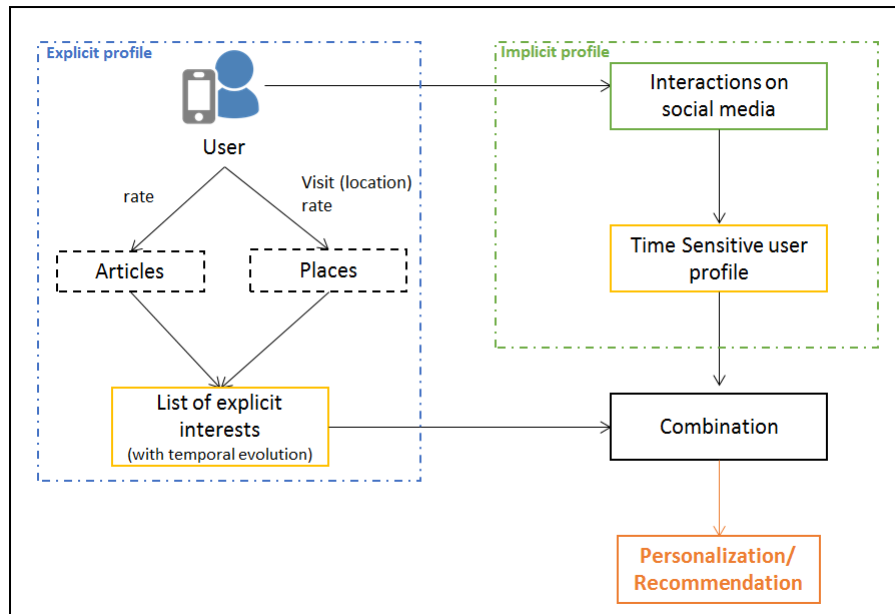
Explicit profile

User

rate

Visit (location) rate

Articles

Places

List of explicit interests (with temporal evolution)

Implicit profile

Interactions on social media

Time Sensitive user profile

Combination

Personalization/ Recommendation